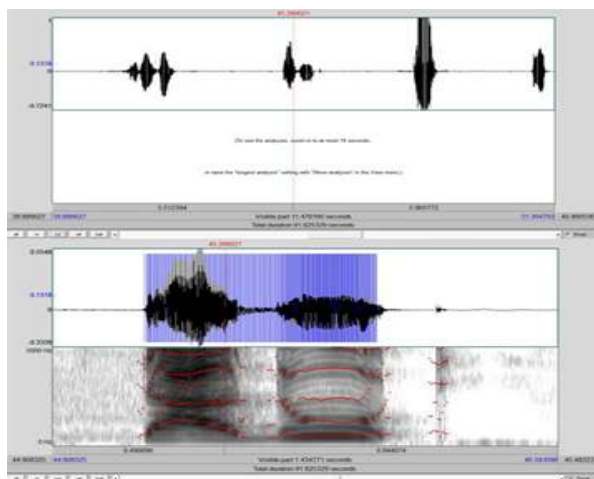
41.066621

0.1318

0

-0.2241

(To see the analyses, zoom in to at most 10 seconds,

or raise the "longest analysis" setting with "Show analyses" in the View menu.)

29.906827 | 29.906827 | 5.112394 | 5.965772 | 51.384753 | 40.466638

Visible part 11.478790 seconds

Total duration 81.825329 seconds

0.0049

0.1318

0

-0.3308

5000 Hz

0 Hz

44.906325 | 44.906325 | 0.456406 | 0.544074 | 46.341098 | 46.48823

Visible part 1.434771 seconds

Total duration 81.825329 seconds